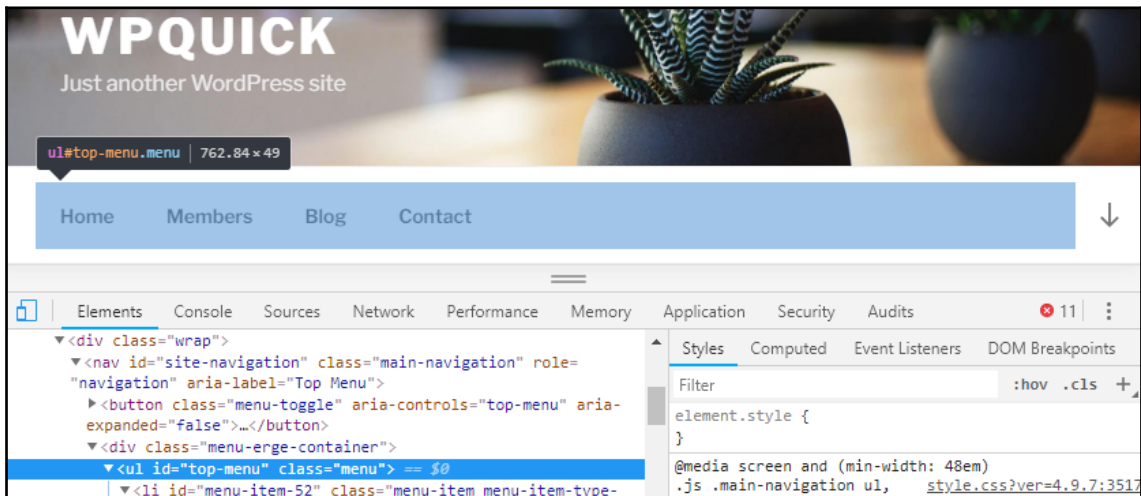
WPQUICK

Just another WordPress site

ul#top-menu.menu | 762.84 × 49

Home Members Blog Contact

Elements Console Sources Network Performance Memory Application Security Audits 11

▼<div class="wrap">
▼<nav id="site-navigation" class="main-navigation" role="navigation" aria-label="Top Menu">
▶<button class="menu-toggle" aria-controls="top-menu" aria-expanded="false">…</button>
▼<div class="menu-erge-container">
▼<ul id="top-menu" class="menu"> == $0
▼<li id="menu-item-52" class="menu-item menu-item-type-

Styles Computed Event Listeners DOM Breakpoints

Filter :hov .cls +

element.style {
}

@media screen and (min-width: 48em)
.js .main-navigation ul, style.css?ver=4.9.7:3517